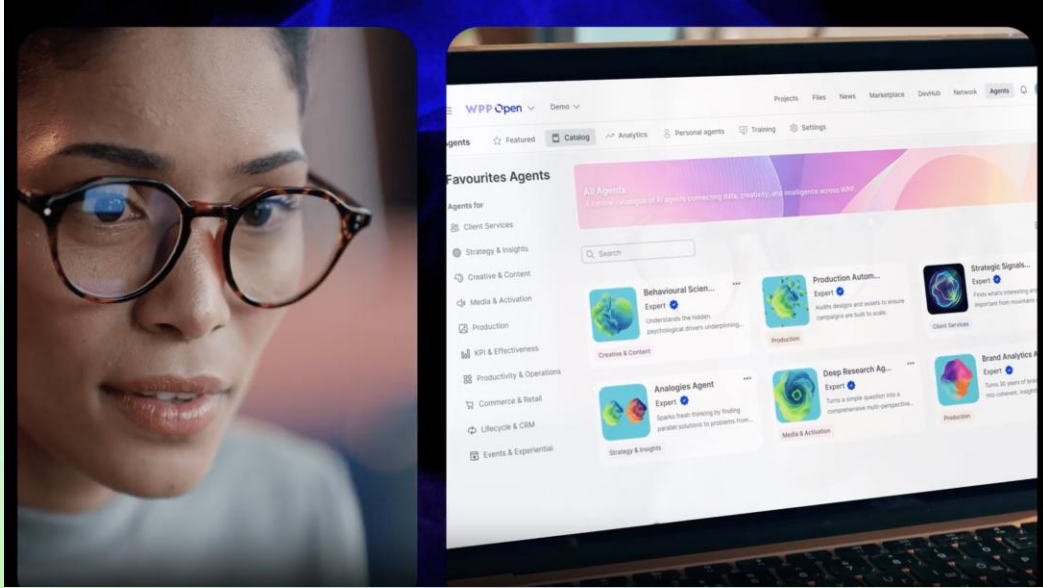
WPP Open Demo

Projects Files News Marketplace DevHub Network Agents

Agents Featured Catalog Analytics Personal agents Training Settings

Favourites Agents

Agents for

Client Services

Strategy & Insights

Creative & Content

Media & Activation

Production

KPI & Effectiveness

Productivity & Operations

Commerce & Retail

Lifecycle & CRM

Events & Experiential

All Agents

A curated catalogue of AI agents connecting data, creativity and intelligence across WPP

Search

Behavioural Scien...
Expert
Understands the hidden psychological drivers underpinning...
Creative & Content

Production Autom...
Expert
Audits designs and assets to ensure campaigns are built to scale.
Production

Strategic Signals...
Expert
Finds what's interesting and important from mountains...
Client Services

Analogies Agent
Expert
Sparks fresh thinking by finding parallel solutions to problems from...
Strategy & Insights

Deep Research Ag...
Expert
Turns a simple question into a comprehensive multi-perspective...
Media & Activation

Brand Analytics A
Expert
Turns 30 years of bra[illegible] into coherent, insight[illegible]
Production